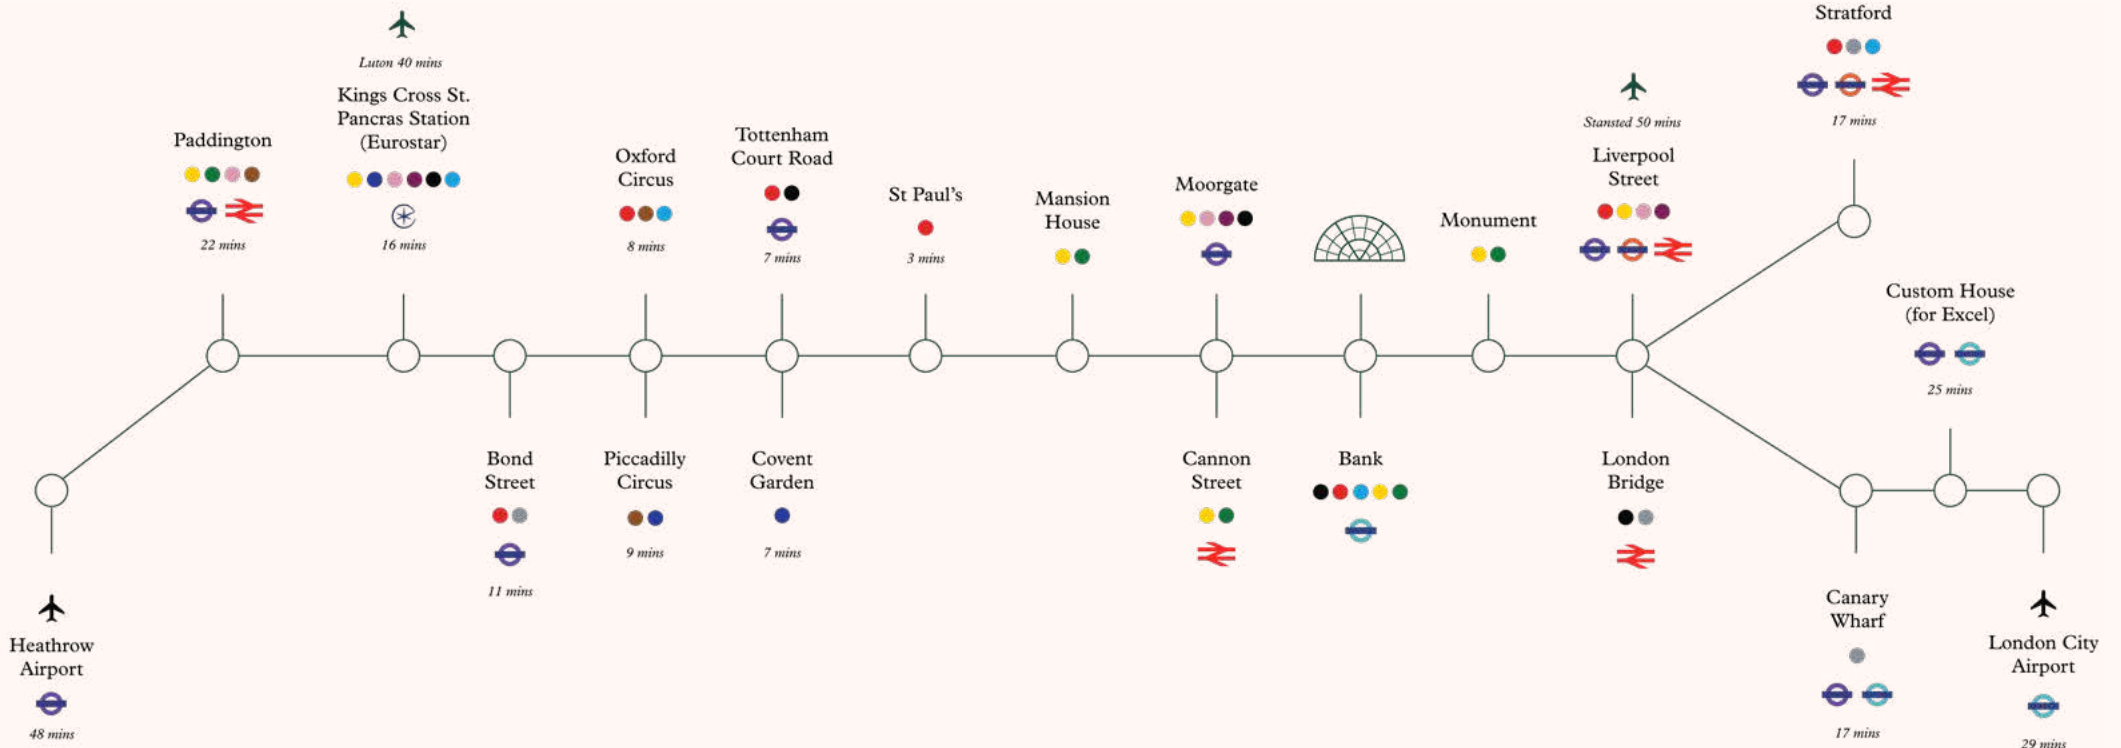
Stratford

17 mins

Luton 40 mins

Kings Cross St. Pancras Station (Eurostar)

16 mins

Paddington

22 mins

Oxford Circus

8 mins

Tottenham Court Road

7 mins

St Paul's

3 mins

Mansion House

Moorgate

Monument

Stansted 50 mins

Liverpool Street

Custom House (for Excel)

25 mins

Heathrow Airport

48 mins

Bond Street

11 mins

Piccadilly Circus

9 mins

Covent Garden

7 mins

Cannon Street

Bank

London Bridge

Canary Wharf

17 mins

London City Airport

29 mins